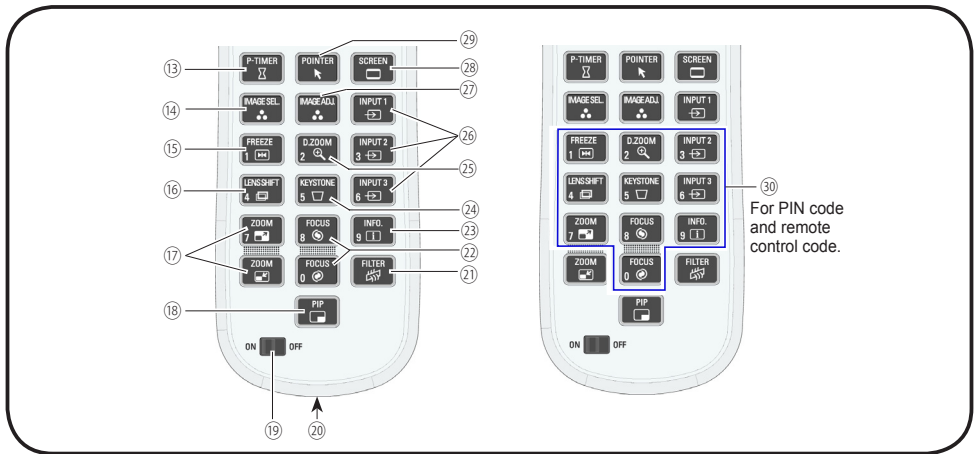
⑬ P-TIMER
POINTER ㉙
SCREEN ㉘
⑭ IMAGE SEL.
IMAGE ADJ. ㉗
INPUT 1
㉖
⑮ FREEZE 1
D.ZOOM 2
INPUT 2 3
㉕
⑯ LENS SHIFT 4
KEYSTONE 5
INPUT 3 6
㉔
ZOOM 7
FOCUS 8
INFO. 9 ㉓
⑰
㉒
ZOOM
FOCUS 0
FILTER ㉑
⑱ PIP
ON OFF
⑲ ⑳

P-TIMER
POINTER
SCREEN
IMAGE SEL.
IMAGE ADJ.
INPUT 1
FREEZE 1
D.ZOOM 2
INPUT 2 3
LENS SHIFT 4
KEYSTONE 5
INPUT 3 6
ZOOM 7
FOCUS 8
INFO. 9
ZOOM
FOCUS 0
FILTER
PIP
ON OFF

㉚
For PIN code and remote control code.